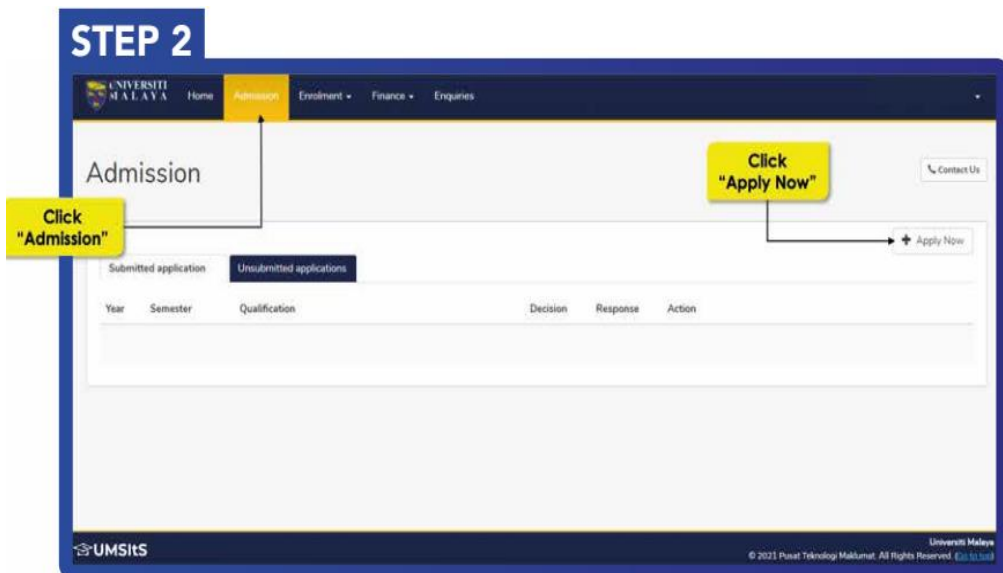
STEP 2

UNIVERSITI MALAYA Home Admission Enrolment ▾ Finance ▾ Enquiries

Admission

Click "Apply Now"

Contact Us

Click "Admission"

+ Apply Now

Submitted application Unsubmitted applications

| Year | Semester | Qualification | Decision | Response | Action |
|---|---|---|---|---|---|
| | | | | | |

UMSItS

Universiti Malaya
© 2021 Pusat Teknologi Maklumat. All Rights Reserved. (Go to top)